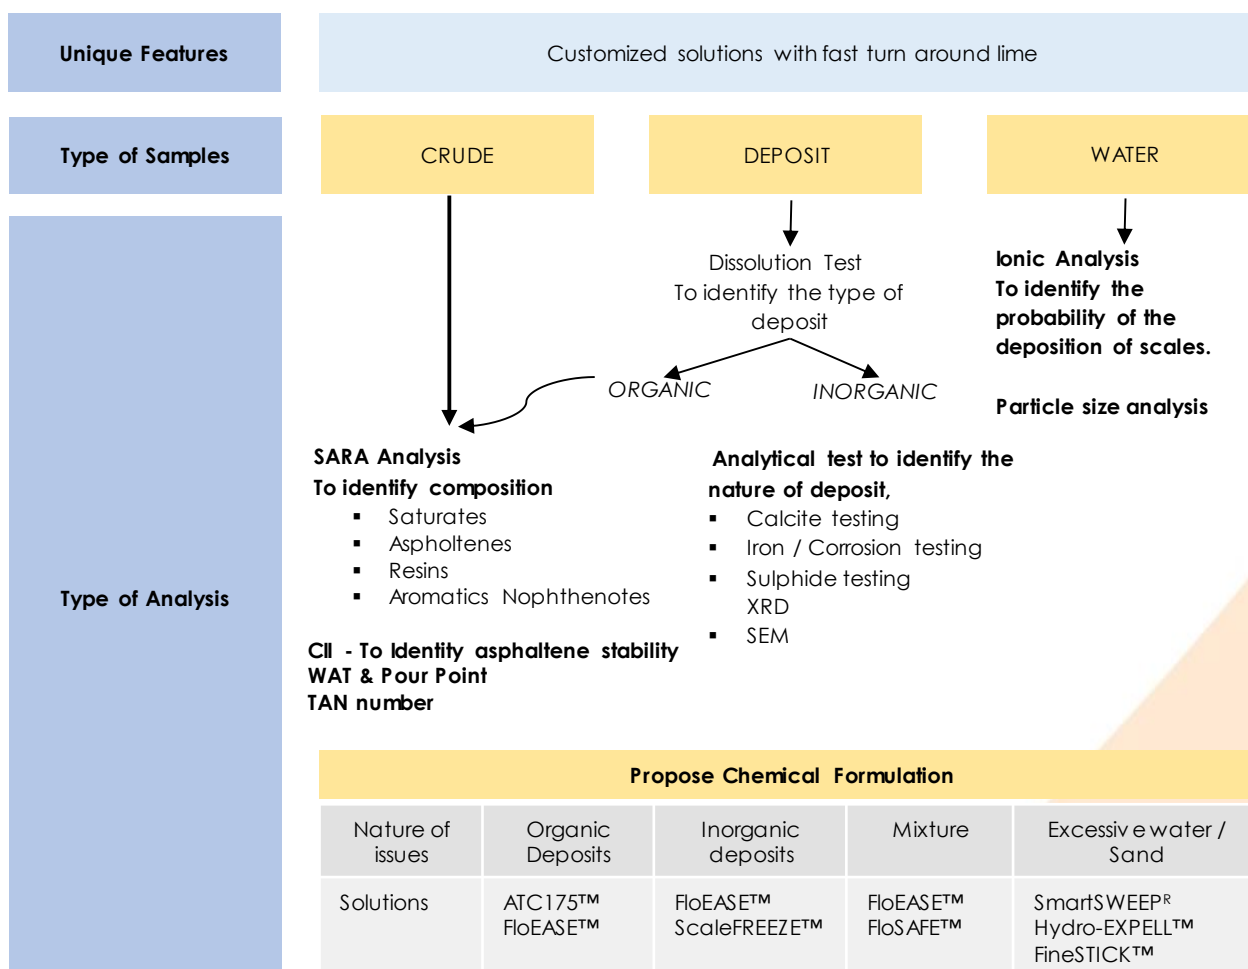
Unique Features

Customized solutions with fast turn around lime

Type of Samples

CRUDE

DEPOSIT

WATER

Type of Analysis

Dissolution Test
To identify the type of deposit

ORGANIC

INORGANIC

Ionic Analysis
To identify the probability of the deposition of scales.

Particle size analysis

SARA Analysis
To identify composition
- Saturates
- Aspholtenes
- Resins
- Aromatics Nophthenotes

CII - To Identity asphaltene stability
WAT & Pour Point
TAN number

Analytical test to identify the nature of deposit,
- Calcite testing
- Iron / Corrosion testing
- Sulphide testing
XRD
- SEM

Propose Chemical Formulation

| Nature of issues | Organic Deposits | Inorganic deposits | Mixture | Excessive water / Sand |
|---|---|---|---|---|
| Solutions | ATC175™ FloEASE™ | FloEASE™ ScaleFREEZE™ | FloEASE™ FloSAFE™ | SmartSWEEP$^R$ Hydro-EXPELL™ FineSTICK™ |